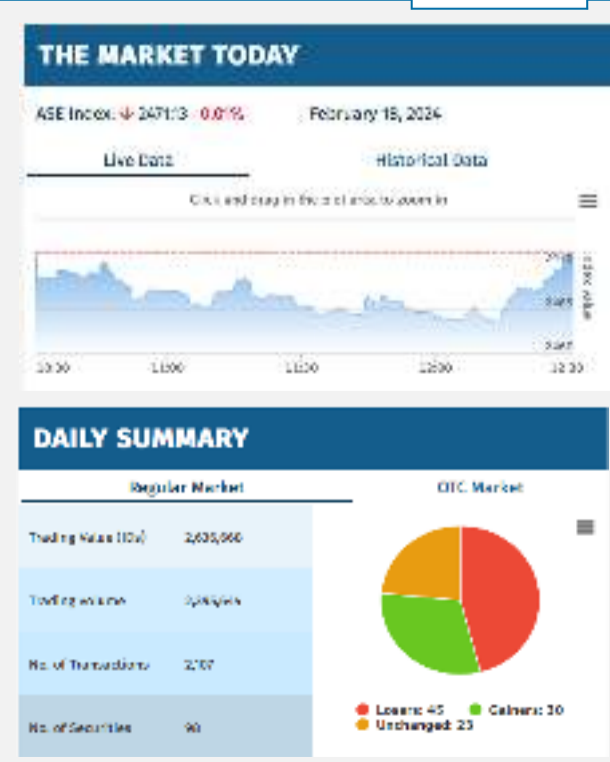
THE MARKET TODAY

ASE Index: 2471.13 0.01% February 18, 2024

Live Data

Historical Data

Click and drag in the plot area to zoom in

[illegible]

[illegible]

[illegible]

10:30 11:00 11:30 12:00 12:30

DAILY SUMMARY

Regular Market

OTC Market

| | |
|---|---|
| Trading Value (JDs) | 2,608,660 |
| Trading volume | 3,385,615 |
| No. of Transactions | 2,107 |
| No. of Securities | 90 |

Losers: 45 Gainers: 30
Unchanged: 23